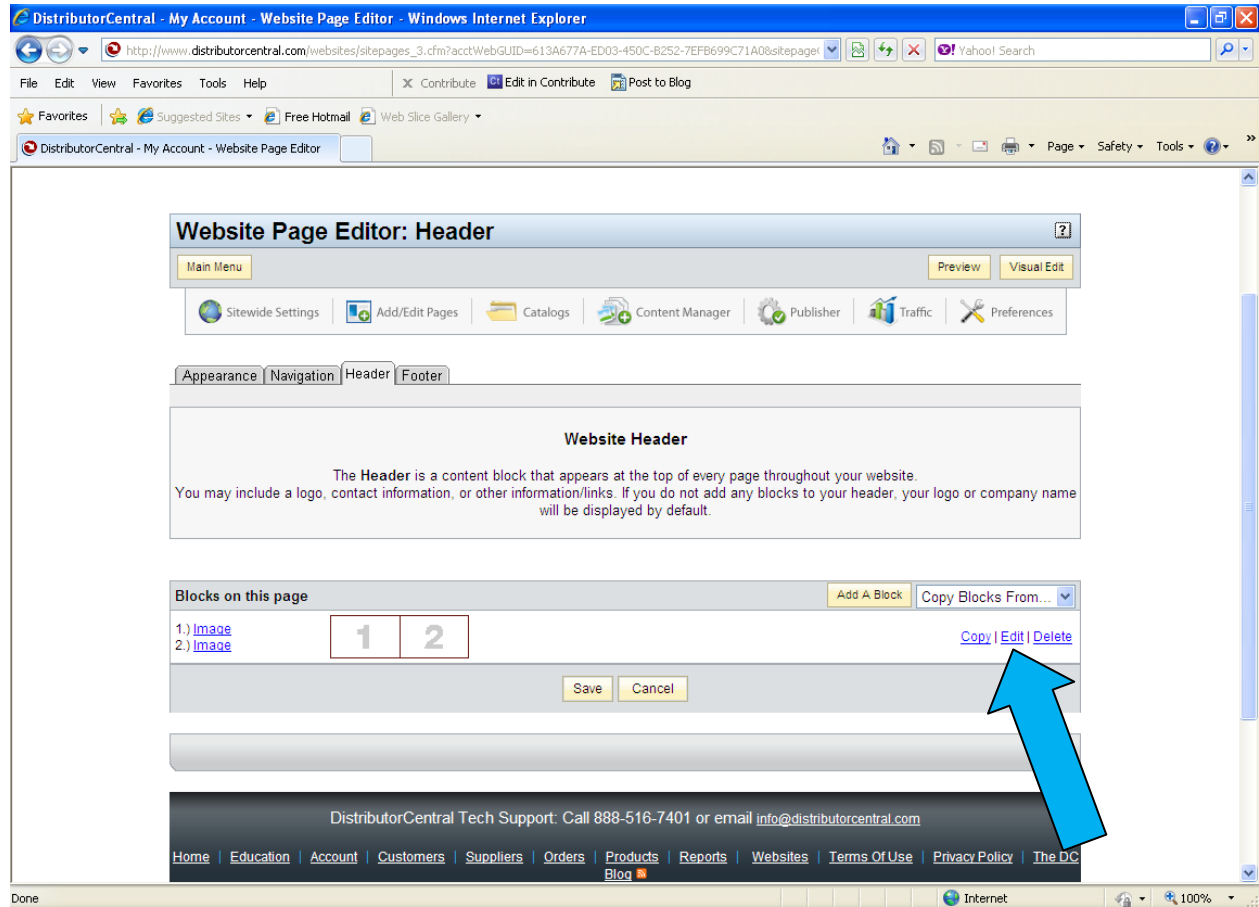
DistributorCentral - My Account - Website Page Editor - Windows Internet Explorer

http://www.distributorcentral.com/websites/sitepages_3.cfm?acctWebGUID=613A677A-ED03-450C-B252-7EFB699C71A08sitepage(

Yahoo! Search

File Edit View Favorites Tools Help

Contribute Edit in Contribute Post to Blog

Favorites Suggested Sites Free Hotmail Web Slice Gallery

DistributorCentral - My Account - Website Page Editor

Page Safety Tools

Website Page Editor: Header

Main Menu

Preview Visual Edit

Sitewide Settings Add/Edit Pages Catalogs Content Manager Publisher Traffic Preferences

Appearance Navigation Header Footer

Website Header

The **Header** is a content block that appears at the top of every page throughout your website.
You may include a logo, contact information, or other information/links. If you do not add any blocks to your header, your logo or company name will be displayed by default.

Blocks on this page

Add A Block Copy Blocks From...

1.) Image
2.) Image

1 2

Copy | Edit | Delete

Save Cancel

DistributorCentral Tech Support: Call 888-516-7401 or email info@distributorcentral.com

Home | Education | Account | Customers | Suppliers | Orders | Products | Reports | Websites | Terms Of Use | Privacy Policy | The DC Blog

Done

Internet

100%